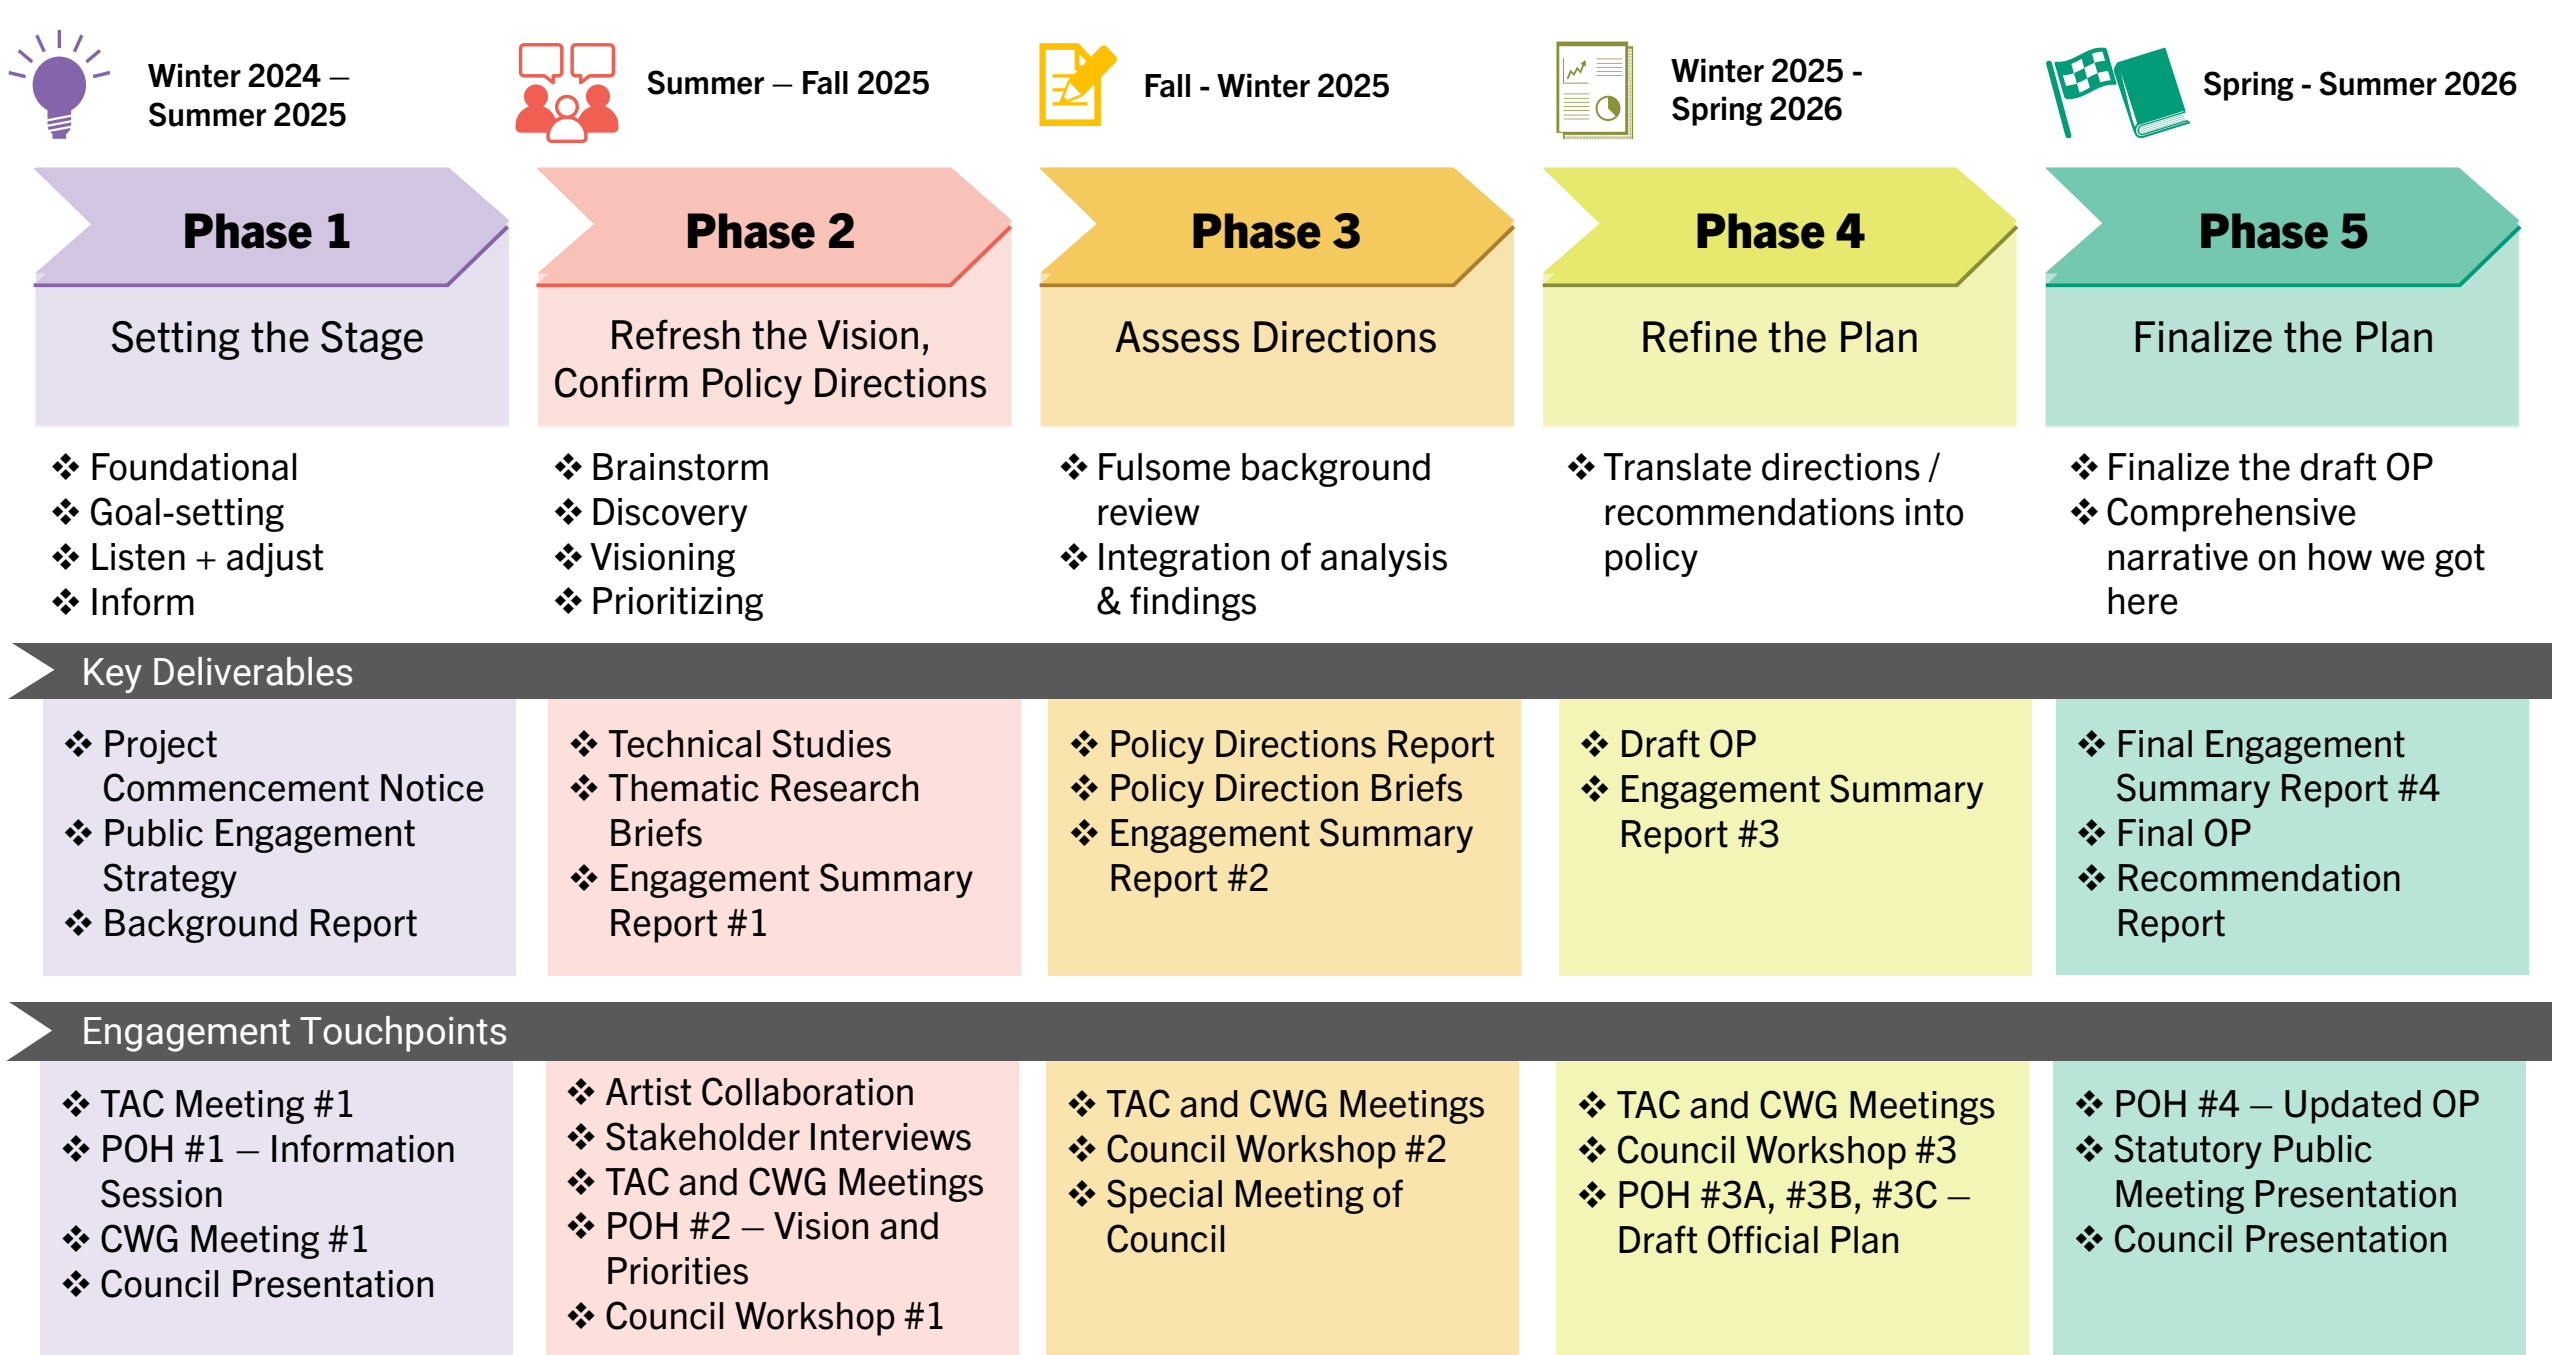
Winter 2024 – Summer 2025

Summer – Fall 2025

Fall - Winter 2025

Winter 2025 - Spring 2026

Spring - Summer 2026

Phase 1

Setting the Stage

❖ Foundational
❖ Goal-setting
❖ Listen + adjust
❖ Inform

Phase 2

Refresh the Vision, Confirm Policy Directions

❖ Brainstorm
❖ Discovery
❖ Visioning
❖ Prioritizing

Phase 3

Assess Directions

❖ Fulsome background review
❖ Integration of analysis & findings

Phase 4

Refine the Plan

❖ Translate directions / recommendations into policy

Phase 5

Finalize the Plan

❖ Finalize the draft OP
❖ Comprehensive narrative on how we got here

Key Deliverables

❖ Project Commencement Notice
❖ Public Engagement Strategy
❖ Background Report

❖ Technical Studies
❖ Thematic Research Briefs
❖ Engagement Summary Report #1

❖ Policy Directions Report
❖ Policy Direction Briefs
❖ Engagement Summary Report #2

❖ Draft OP
❖ Engagement Summary Report #3

❖ Final Engagement Summary Report #4
❖ Final OP
❖ Recommendation Report

Engagement Touchpoints

❖ TAC Meeting #1
❖ POH #1 – Information Session
❖ CWG Meeting #1
❖ Council Presentation

❖ Artist Collaboration
❖ Stakeholder Interviews
❖ TAC and CWG Meetings
❖ POH #2 – Vision and Priorities
❖ Council Workshop #1

❖ TAC and CWG Meetings
❖ Council Workshop #2
❖ Special Meeting of Council

❖ TAC and CWG Meetings
❖ Council Workshop #3
❖ POH #3A, #3B, #3C – Draft Official Plan

❖ POH #4 – Updated OP
❖ Statutory Public Meeting Presentation
❖ Council Presentation